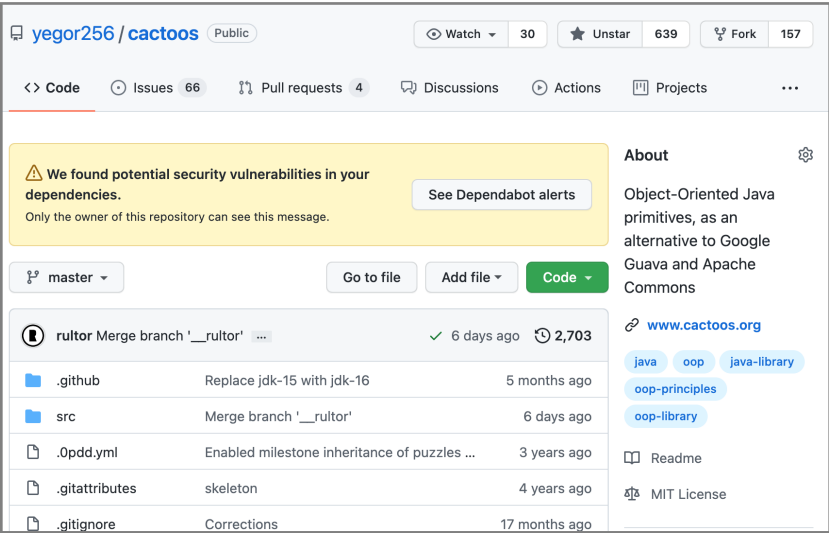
yegor256 / cactoos Public

Watch 30 | Unstar 639 | Fork 157

Code | Issues 66 | Pull requests 4 | Discussions | Actions | Projects | ...

We found potential security vulnerabilities in your dependencies.
Only the owner of this repository can see this message.

See Dependabot alerts

master | Go to file | Add file | Code

rultor Merge branch '__rultor' ... ✓ 6 days ago 2,703

| | | |
|---|---|---|
| .github | Replace jdk-15 with jdk-16 | 5 months ago |
| src | Merge branch '__rultor' | 6 days ago |
| .0pdd.yml | Enabled milestone inheritance of puzzles ... | 3 years ago |
| .gitattributes | skeleton | 4 years ago |
| .gitignore | Corrections | 17 months ago |

About

Object-Oriented Java primitives, as an alternative to Google Guava and Apache Commons

www.cactoos.org

java oop java-library oop-principles oop-library

Readme

MIT License